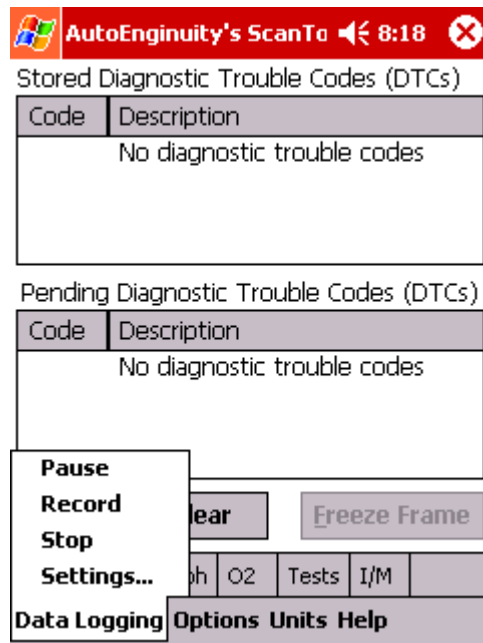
AutoEnginuity's ScanTo 8:18

Stored Diagnostic Trouble Codes (DTCs)

| Code | Description |
|---|---|
| | No diagnostic trouble codes |

Pending Diagnostic Trouble Codes (DTCs)

| Code | Description |
|---|---|
| | No diagnostic trouble codes |

Pause
Record
Stop
Settings...

lear
Freeze Frame

ph | O2 | Tests | I/M

Data Logging Options Units Help